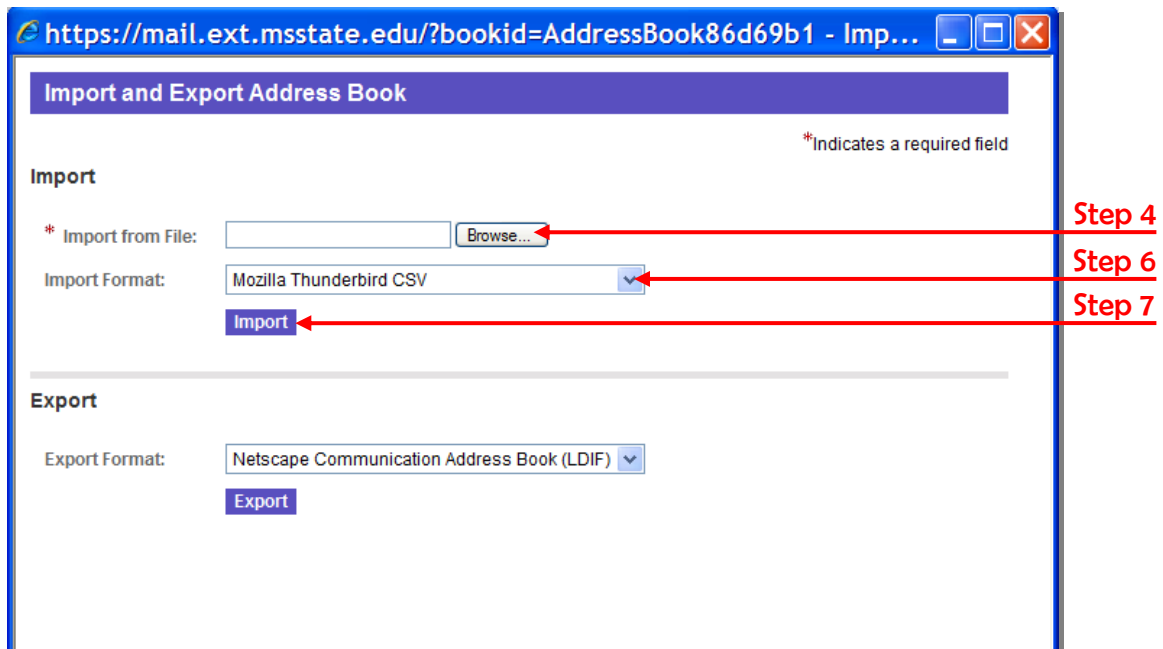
https://mail.ext.msstate.edu/?bookid=AddressBook86d69b1 - Imp...

Import and Export Address Book

*Indicates a required field

Import

* Import from File: Browse...

Step 4

Import Format: Mozilla Thunderbird CSV

Step 6

Import

Step 7

Export

Export Format: Netscape Communication Address Book (LDIF)

Export